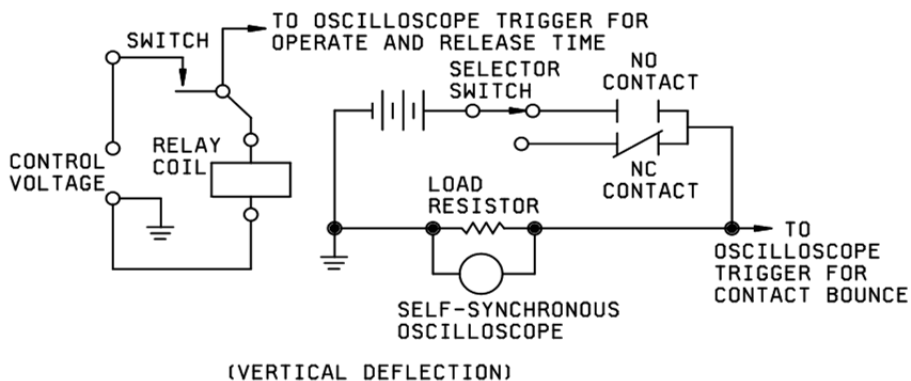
TO OSCILLOSCOPE TRIGGER FOR OPERATE AND RELEASE TIME

SWITCH

SELECTOR SWITCH

NO CONTACT

CONTROL VOLTAGE

RELAY COIL

NC CONTACT

LOAD RESISTOR

TO OSCILLOSCOPE TRIGGER FOR CONTACT BOUNCE

SELF-SYNCHRONOUS OSCILLOSCOPE

(VERTICAL DEFLECTION)